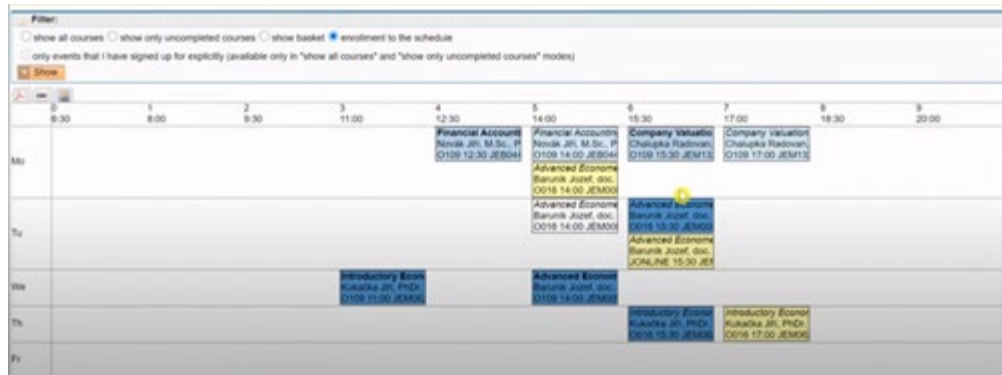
Filter:

show all courses show only uncompleted courses show basket enrollment to the schedule

only events that I have signed up for explicitly (available only in "show all courses" and "show only uncompleted courses" modes)

Show

| | 0 6:30 | 1 8:00 | 2 9:30 | 3 11:00 | 4 12:30 | 5 14:00 | 6 15:30 | 7 17:00 | 8 18:30 | 9 20:00 |
|---|---|---|---|---|---|---|---|---|---|---|
| Mo | | | | | Financial Account Novák Jiří, M.Sc., P O109 12:30 JEB04 | Financial Accountin Novák Jiří, M.Sc., P O109 14:00 JEB04 Advanced Econome Baruník Jozef, doc. O016 14:00 JEM00 | Company Valuatio Chalupka Radovan, O109 15:30 JEM13 | Company Valuation Chalupka Radovan, O109 17:00 JEM13 | | |
| Tu | | | | | | Advanced Econome Baruník Jozef, doc. O016 14:00 JEM00 | Advanced Econome Baruník Jozef, doc. O016 15:30 JEM00 Advanced Econome Baruník Jozef, doc. JONLINE 15:30 JE | | | |
| We | | | | Introductory Econ Kukačka Jiří, PhDr. O109 11:00 JEM0 | | Advanced Econom Baruník Jozef, doc. O109 14:00 JEM0 | | | | |
| Th | | | | | | | Introductory Econ Kukačka Jiří, PhDr. O016 15:30 JEM0 | Introductory Econor Kukačka Jiří, PhDr. O016 17:00 JEM0 | | |
| Fr | | | | | | | | | | |